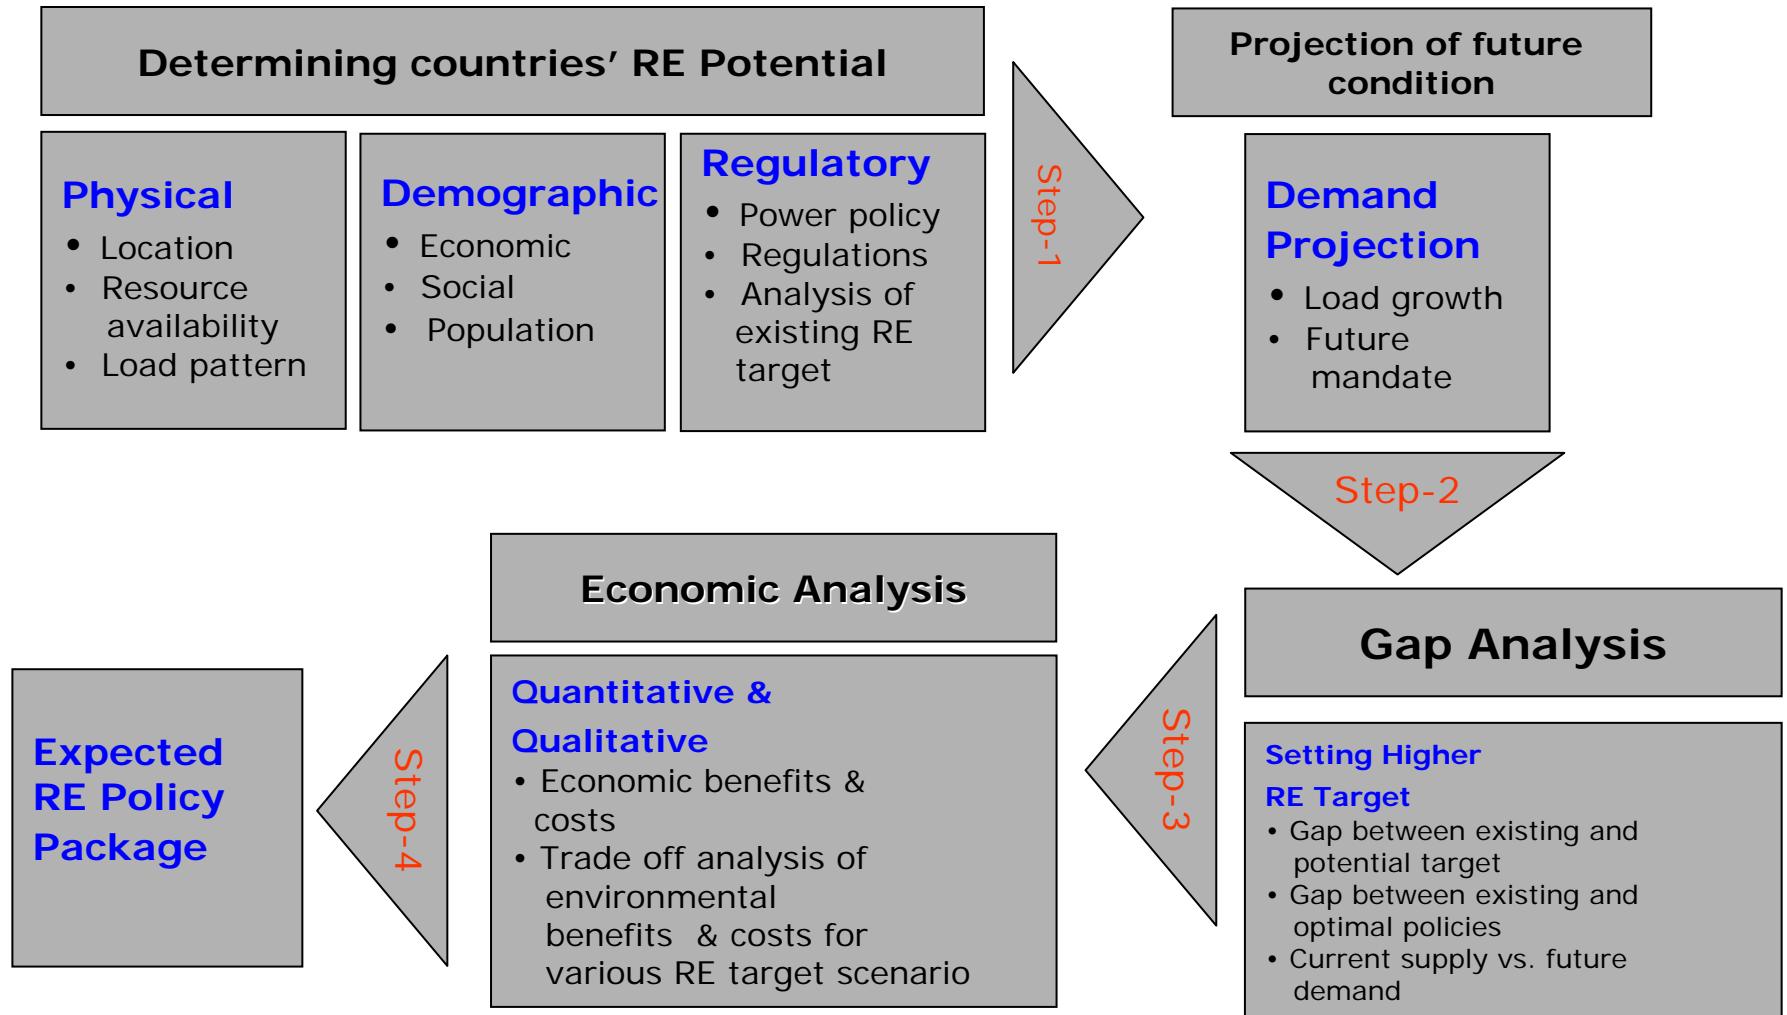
Determining countries' RE Potential

Physical
- Location
- Resource availability
- Load pattern

Demographic
- Economic
- Social
- Population

Regulatory
- Power policy
- Regulations
- Analysis of existing RE target

Step-1

Projection of future condition

Demand Projection
- Load growth
- Future mandate

Step-2

Gap Analysis

Setting Higher RE Target
- Gap between existing and potential target
- Gap between existing and optimal policies
- Current supply vs. future demand

Step-3

Economic Analysis

Quantitative & Qualitative
- Economic benefits & costs
- Trade off analysis of environmental benefits & costs for various RE target scenario

Step-4

Expected RE Policy Package